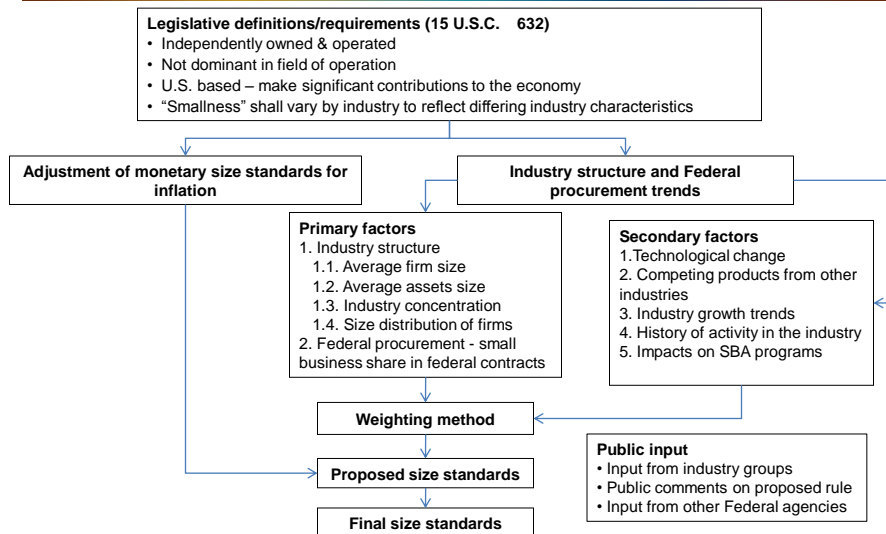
Legislative definitions/requirements (15 U.S.C. 632)
• Independently owned & operated
• Not dominant in field of operation
• U.S. based – make significant contributions to the economy
• "Smallness" shall vary by industry to reflect differing industry characteristics

Adjustment of monetary size standards for inflation

Industry structure and Federal procurement trends

Primary factors
1. Industry structure
1.1. Average firm size
1.2. Average assets size
1.3. Industry concentration
1.4. Size distribution of firms
2. Federal procurement - small business share in federal contracts

Secondary factors
1.Technological change
2. Competing products from other industries
3. Industry growth trends
4. History of activity in the industry
5. Impacts on SBA programs

Weighting method

Public input
• Input from industry groups
• Public comments on proposed rule
• Input from other Federal agencies

Proposed size standards

Final size standards